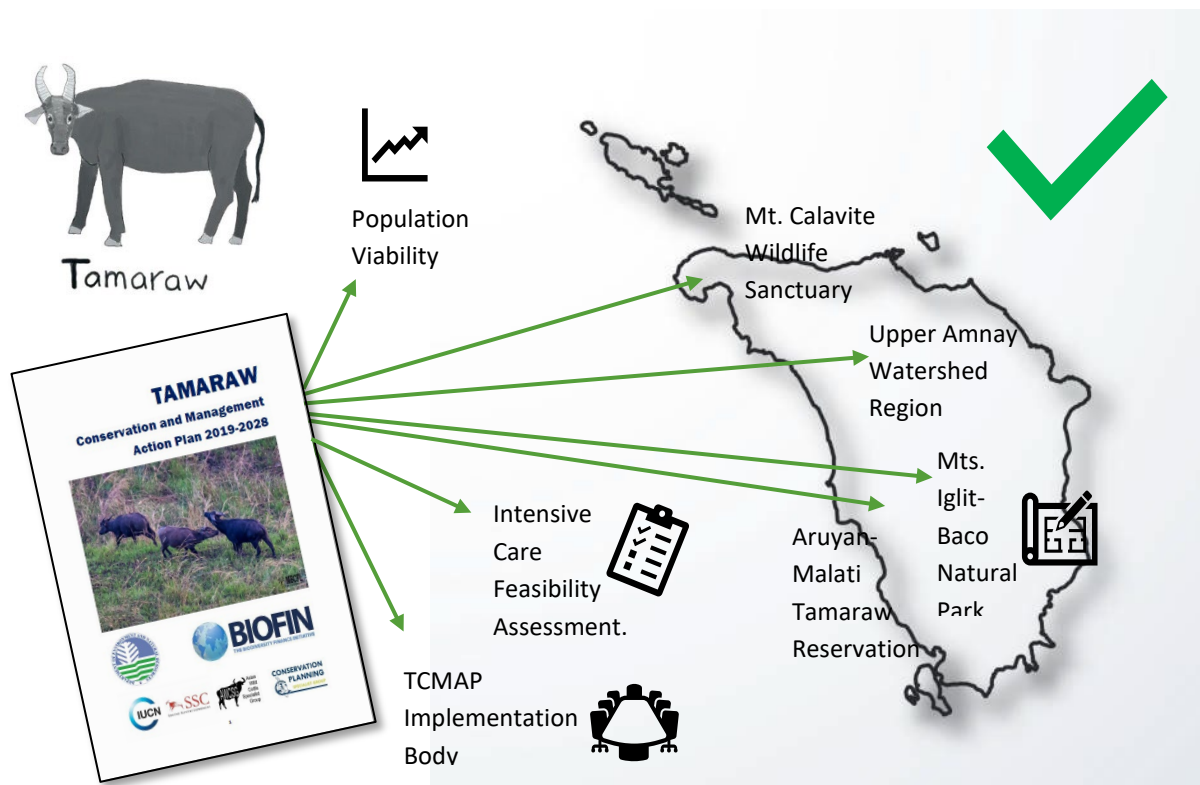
Tamaraw

Population Viability

TAMARAW
Conservation and Management Action Plan 2019-2028

BIOFIN
THE BIODIVERSITY FINANCE INITIATIVE

IUCN SSC

CONSERVATION PLANNING

Mt. Calavite Wildlife Sanctuary

Upper Amnay Watershed Region

Mts. Iglit-Baco Natural Park

Aruyan-Malati Tamaraw Reservation

Intensive Care Feasibility Assessment.

TCMAP Implementation Body